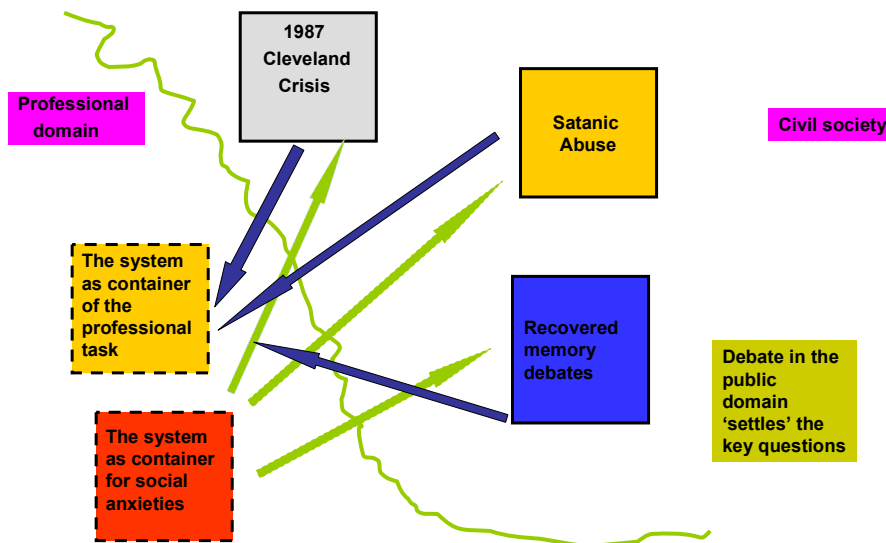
1987 Cleveland Crisis

Professional domain

Satanic Abuse

Civil society

The system as container of the professional task

Recovered memory debates

Debate in the public domain 'settles' the key questions

The system as container for social anxieties